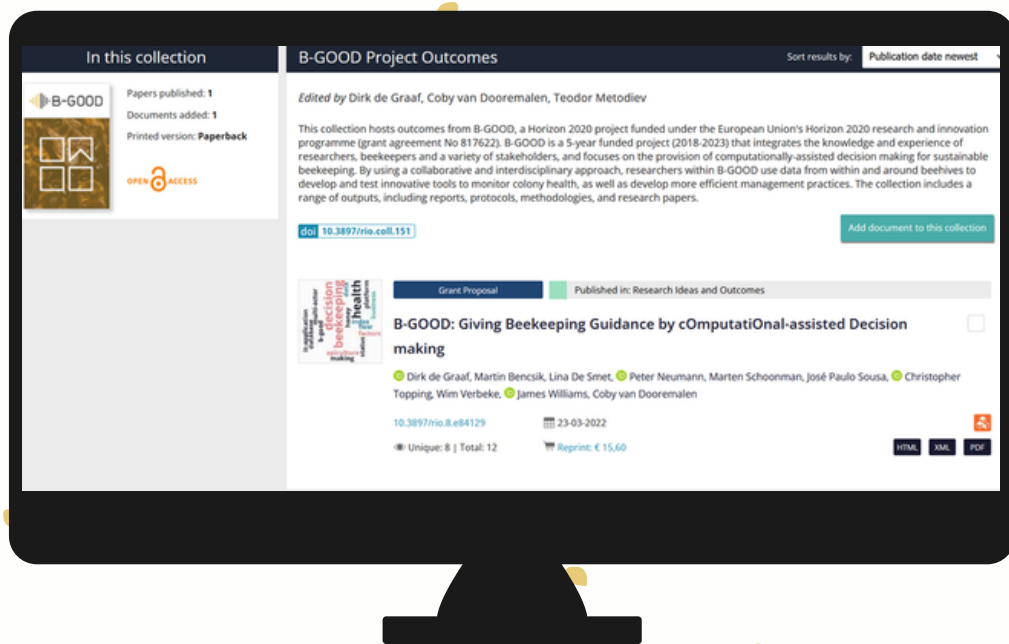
In this collection

B-GOOD

Papers published: 1
Documents added: 1
Printed version: Paperback

OPEN ACCESS

B-GOOD Project Outcomes

Sort results by: Publication date newest

Edited by Dirk de Graaf, Coby van Dooremalen, Teodor Metodiev

This collection hosts outcomes from B-GOOD, a Horizon 2020 project funded under the European Union's Horizon 2020 research and innovation programme (grant agreement No 817622). B-GOOD is a 5-year funded project (2018-2023) that integrates the knowledge and experience of researchers, beekeepers and a variety of stakeholders, and focuses on the provision of computationally-assisted decision making for sustainable beekeeping. By using a collaborative and interdisciplinary approach, researchers within B-GOOD use data from within and around beehives to develop and test innovative tools to monitor colony health, as well as develop more efficient management practices. The collection includes a range of outputs, including reports, protocols, methodologies, and research papers.

doi 10.3897/rio.coll.151

Add document to this collection

decision beekeeping health platform making

Grant Proposal

Published in: Research Ideas and Outcomes

B-GOOD: Giving Beekeeping Guidance by cOmputatiOnal-assisted Decision making

Dirk de Graaf, Martin Bencsik, Lina De Smet, Peter Neumann, Marten Schoonman, José Paulo Sousa, Christopher Topping, Wim Verbeke, James Williams, Coby van Dooremalen

10.3897/rio.8.e84129

23-03-2022

Unique: 8 | Total: 12

Reprint: € 15,60

HTML XML PDF